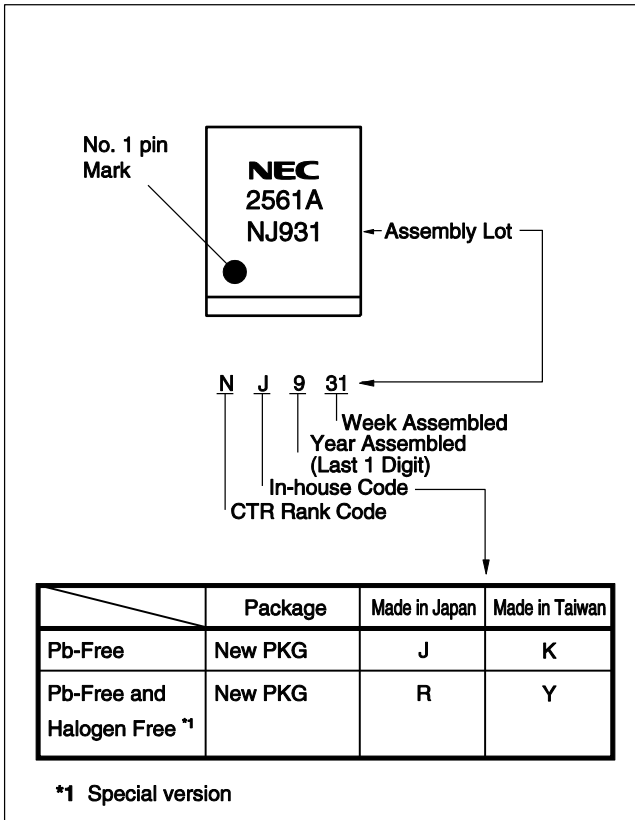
No. 1 pin Mark

NEC
2561A
NJ931

Assembly Lot

N J 9 31

Week Assembled
Year Assembled
(Last 1 Digit)
In-house Code
CTR Rank Code

| | Package | Made in Japan | Made in Taiwan |
|---|---|---|---|
| Pb-Free | New PKG | J | K |
| Pb-Free and Halogen Free *1 | New PKG | R | Y |

*1 Special version